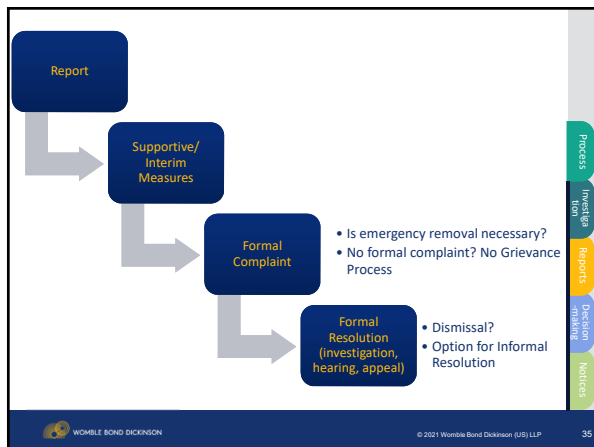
Report

Supportive/ Interim Measures

Formal Complaint

- Is emergency removal necessary?
- No formal complaint? No Grievance Process

Formal Resolution (investigation, hearing, appeal)

- Dismissal?
- Option for Informal Resolution

Process

Investiga tion

Reports

Decision -making

Notices

WOMBLE BOND DICKINSON

© 2021 Womble Bond Dickinson (US) LLP

35